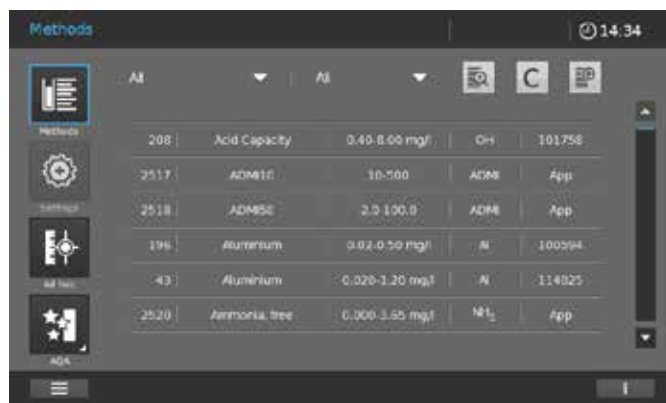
Methods

14:34

Methods

Settings

AQA

All All

| 208 | Acid Capacity | 0.40-8.00 mg/l | OH | 101758 |
|---|---|---|---|---|
| 2517 | ADMI10 | 10-500 | ADMI | App |
| 2518 | ADMI50 | 2.0-100.0 | ADMI | App |
| 196 | Aluminum | 0.02-0.50 mg/l | Al | 100594 |
| 43 | Aluminium | 0.020-1.20 mg/l | Al | 114825 |
| 2520 | Ammonia, free | 0.000-3.65 mg/l | $NH_3$ | App |

i